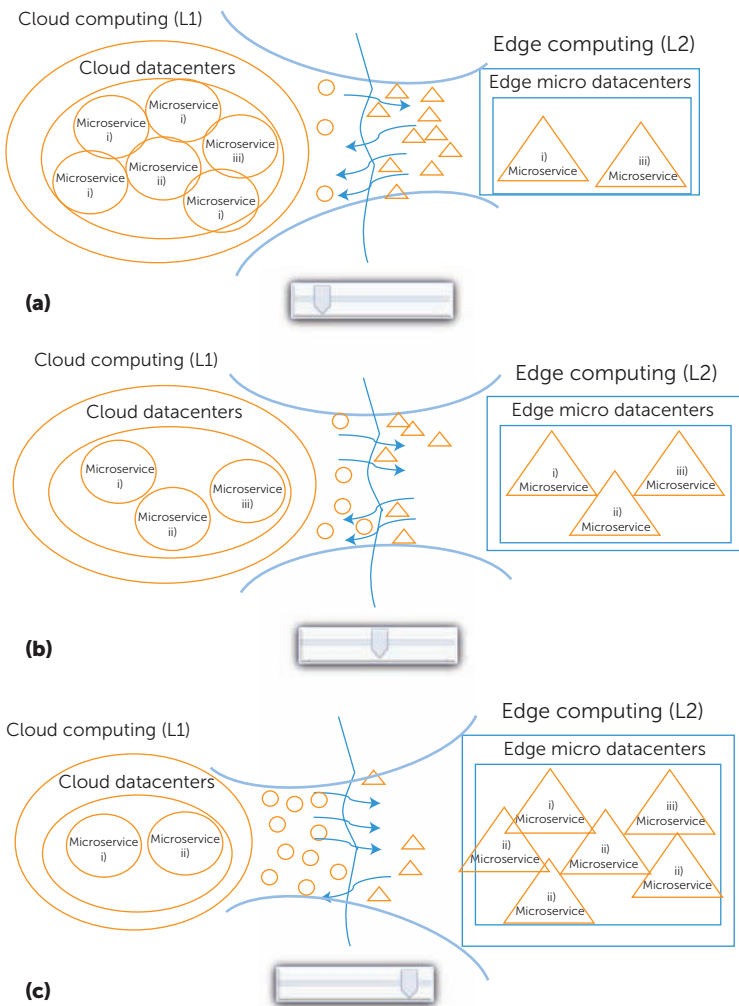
Cloud computing (L1)

Cloud datacenters

Microservice i)

Microservice i)

Microservice iii)

Microservice ii)

Microservice i)

Microservice i)

Edge computing (L2)

Edge micro datacenters

i) Microservice

iii) Microservice

(a)

Cloud computing (L1)

Cloud datacenters

Microservice i)

Microservice iii)

Microservice ii)

Edge computing (L2)

Edge micro datacenters

i) Microservice

iii) Microservice

ii) Microservice

(b)

Cloud computing (L1)

Cloud datacenters

Microservice i)

Microservice ii)

Edge computing (L2)

Edge micro datacenters

i) Microservice

iii) Microservice

ii) Microservice

ii) Microservice

ii) Microservice

ii) Microservice

(c)